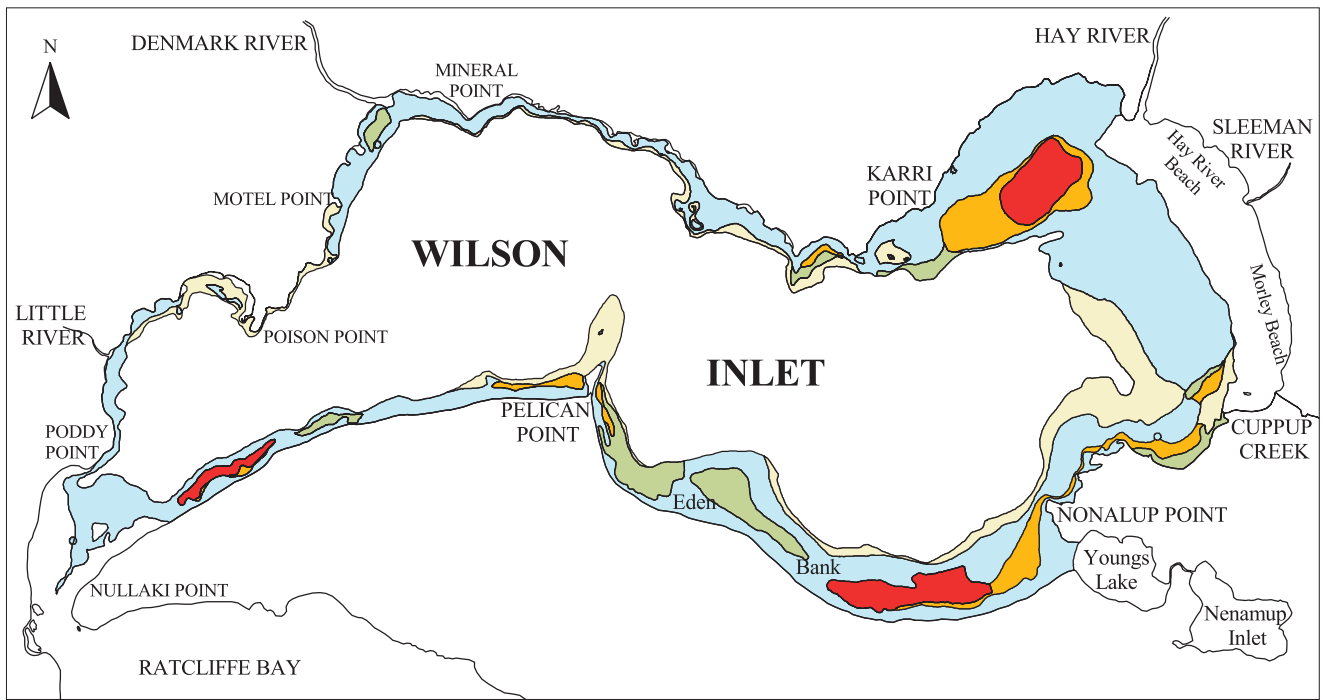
N

DENMARK RIVER

MINERAL POINT

HAY RIVER

SLEEMAN RIVER

Hay River Beach

KARRI POINT

MOTEL POINT

WILSON

Morley Beach

LITTLE RIVER

POISON POINT

INLET

PELICAN POINT

CUPPUP CREEK

PODDY POINT

Eden

NONALUP POINT

Bank

Youngs Lake

NULLAKI POINT

Nenamup Inlet

RATCLIFFE BAY